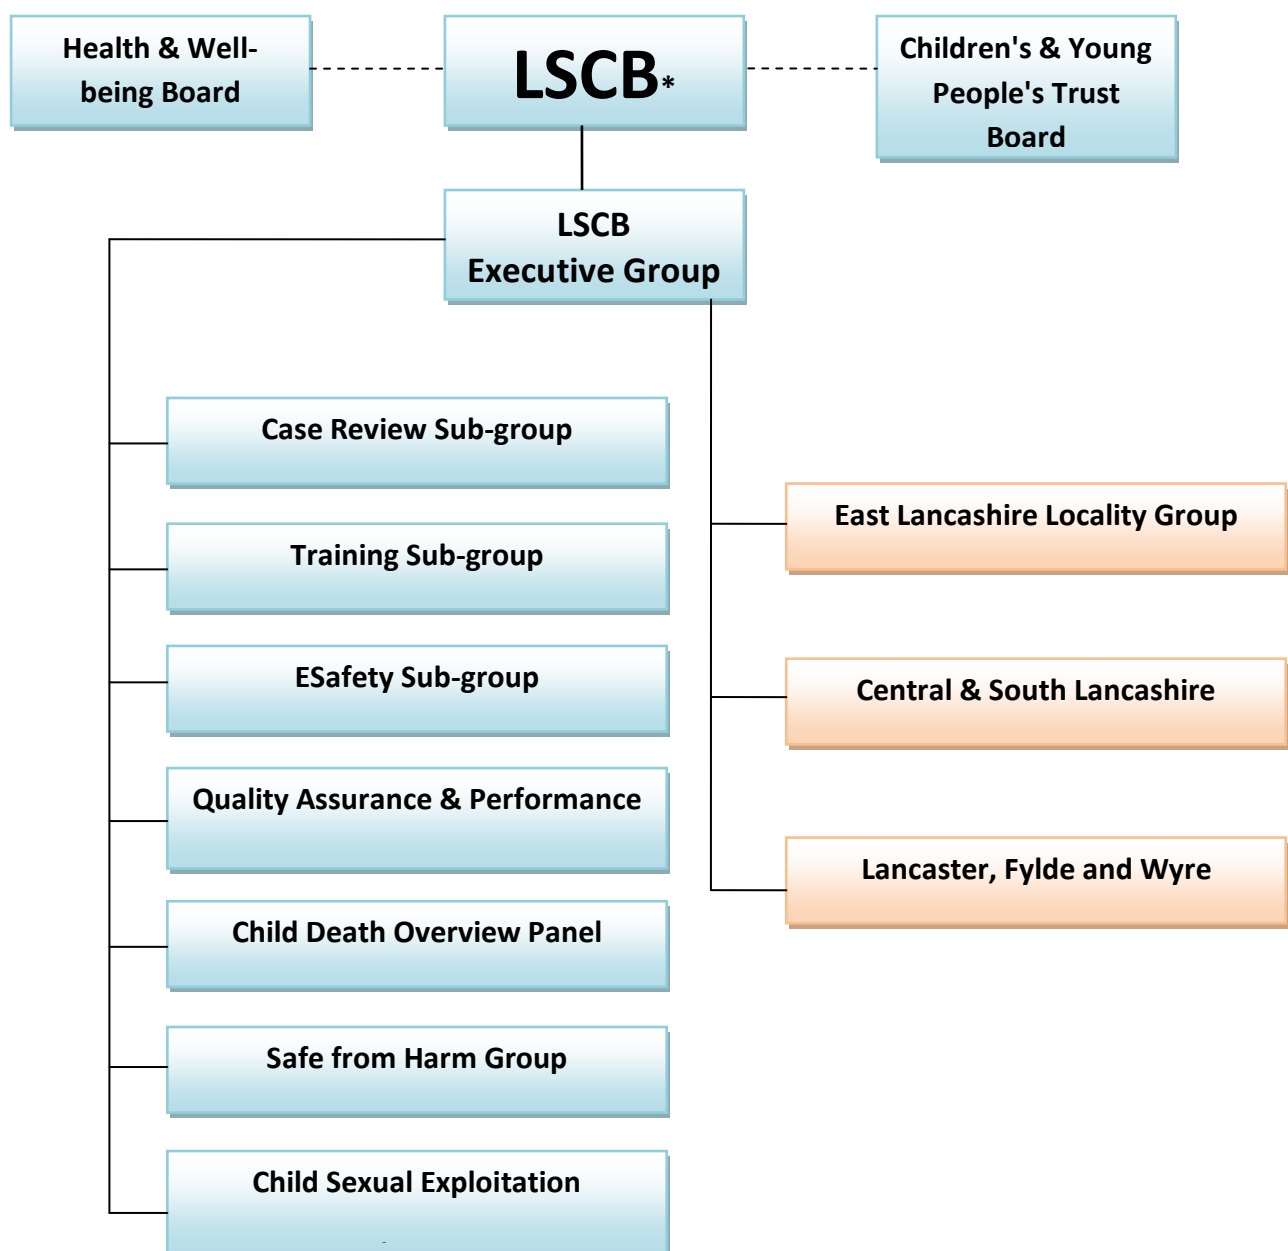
Health & Well-being Board

LSCB*

Children's & Young People's Trust Board

LSCB Executive Group

Case Review Sub-group

Training Sub-group

ESafety Sub-group

Quality Assurance & Performance

Child Death Overview Panel

Safe from Harm Group

Child Sexual Exploitation

East Lancashire Locality Group

Central & South Lancashire

Lancaster, Fylde and Wyre